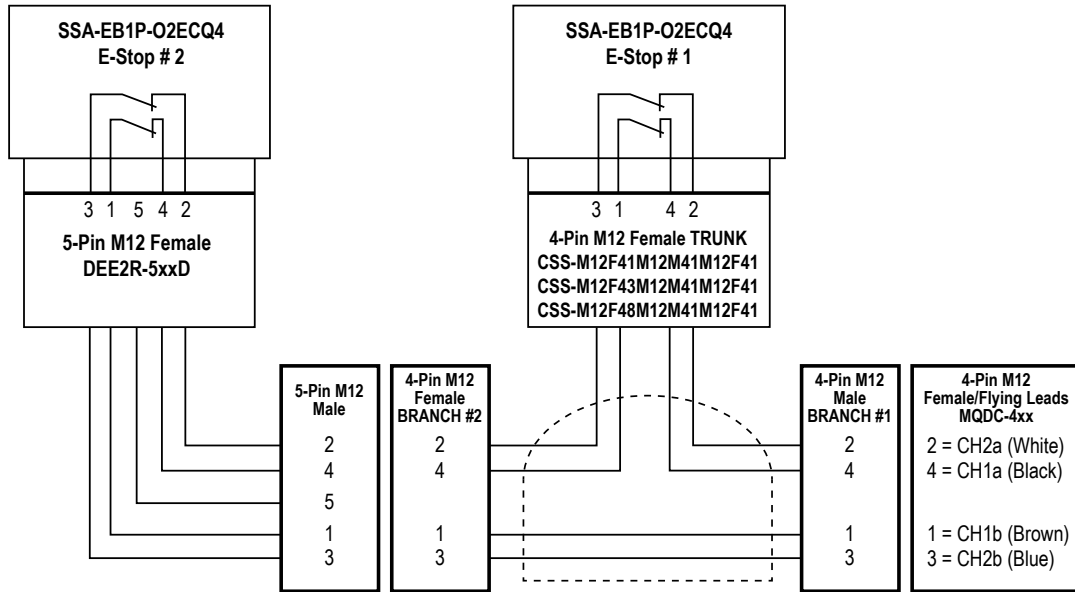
SSA-EB1P-O2ECQ4
E-Stop # 2

3 1 5 4 2

5-Pin M12 Female
DEE2R-5xxD

SSA-EB1P-O2ECQ4
E-Stop # 1

3 1 4 2

4-Pin M12 Female TRUNK
CSS-M12F41M12M41M12F41
CSS-M12F43M12M41M12F41
CSS-M12F48M12M41M12F41

5-Pin M12
Male

2
4
5
1
3

4-Pin M12
Female
BRANCH #2

2
4
1
3

4-Pin M12
Male
BRANCH #1

2
4
1
3

4-Pin M12
Female/Flying Leads
MQDC-4xx

2 = CH2a (White)
4 = CH1a (Black)
1 = CH1b (Brown)
3 = CH2b (Blue)